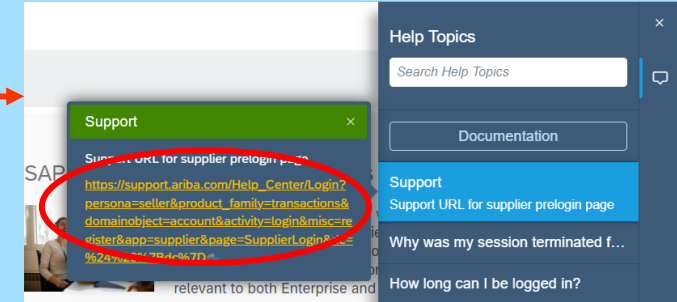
SAP

Support ×

Support URL for supplier prelogin page

https://support.ariba.com/Help_Center/Login?persona=seller&product_family=transactions&domainobject=account&activity=login&misc=register&app=supplier&page=SupplierLogin&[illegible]%24%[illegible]%7Bdc%7D

relevant to both Enterprise and

Help Topics ×

Search Help Topics

Documentation

Support
Support URL for supplier prelogin page

Why was my session terminated f...

How long can I be logged in?